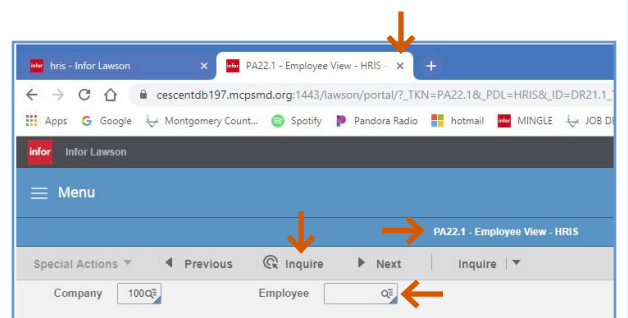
infor hris - Infor Lawson ×
infor PA22.1 - Employee View - HRIS - ×
+
cescentdb197.mcpsmd.org:1443/lawson/portal/?_TKN=PA22.1&_PDL=HRIS&_ID=DR21.1_
Apps Google Montgomery Count... Spotify Pandora Radio hotmail MINGLE JOB D
infor Infor Lawson
Menu
PA22.1 - Employee View - HRIS
Special Actions Previous Inquire Next Inquire
Company 100 Employee